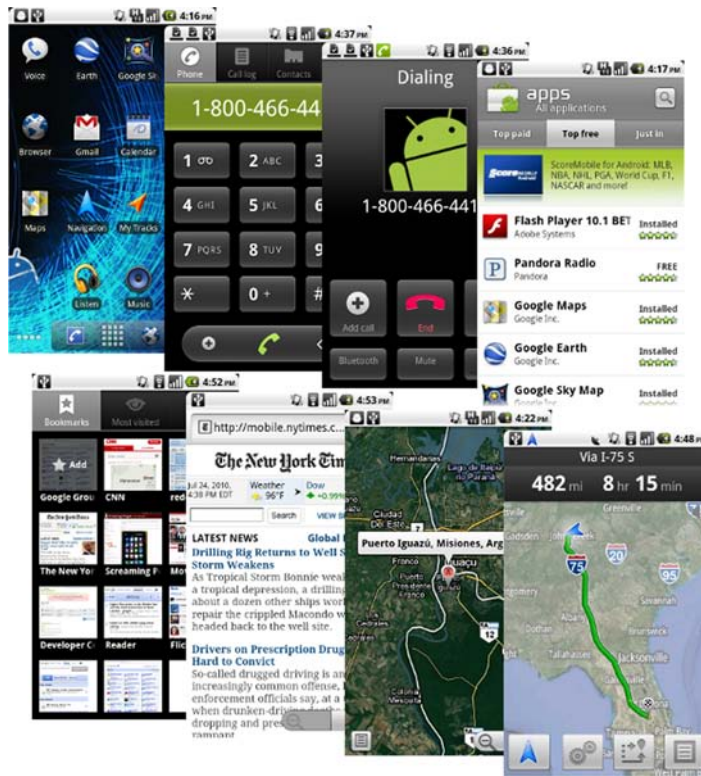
4:16 PM
Voice
Earth
Google Sk
Browser
Gmail
Calendar
Maps
Navigation
My Tracks
Listen
Music

4:37 PM
Phone
Call log
Contacts
1-800-466-44
1 oo
2 ABC
4 GHI
5 JKL
7 PQRS
8 TUV
*
0 +
#

4:36 PM
Dialing
1-800-466-441
Add call
End
Bluetooth
Mute

4:17 PM
apps
All applications
Top paid
Top free
Just in
ScoreMobile for Android: MLB, NBA, NHL, PGA, World Cup, F1, NASCAR and more!
Flash Player 10.1 BET
Adobe Systems
Installed
Pandora Radio
Pandora
FREE
Google Maps
Google Inc.
Installed
Google Earth
Google Inc.
Installed
Google Sky Map
Installed

4:52 PM
Bookmarks
Most visited
Add
Google Grou
CNN
The New Yo
Screaming F
Developer C
Reader

4:53 PM
http://mobile.nytimes.c
The New York Tim
Jul 24, 2010, 4:38 PM EDT
Weather 96°F
Dow +0.99%
Search
VIEW B
LATEST NEWS
Global H
Drilling Rig Returns to Well S Storm Weakens
As Tropical Storm Bonnie weak a tropical depression, a drilling about a dozen other ships wor repair the crippled Macondo w headed back to the well site.
Drivers on Prescription Drug Hard to Convict
So-called drugged driving is an increasingly common offense, enforcement officials say, at a when drunken-driving dropping and pres rampant

4:22 PM
Puerto Iguazú, Misiones, Arg
Iguaçu
12

4:48 PM
Via I-75 S
482 mi 8 hr 15 min
75
Jacksonville